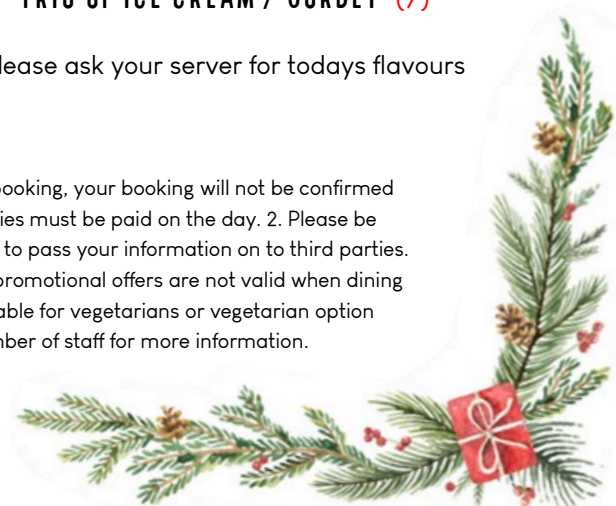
TRIO OF ICE CREAM / SORBET (V)

lease ask your server for todays flavours

booking, your booking will not be confirmed ies must be paid on the day. 2. Please be to pass your information on to third parties. promotional offers are not valid when dining able for vegetarians or vegetarian option mber of staff for more information.